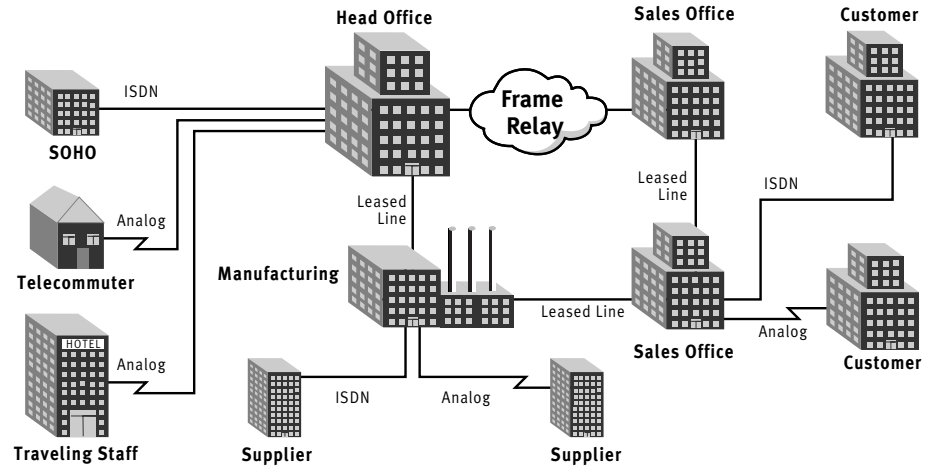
Head Office

Sales Office

Customer

ISDN

Frame Relay

SOHO

Leased Line

ISDN

Analog

Leased Line

Telecommuter

Manufacturing

Leased Line

Analog

HOTEL

Analog

Sales Office

Customer

ISDN

Analog

Traveling Staff

Supplier

Supplier